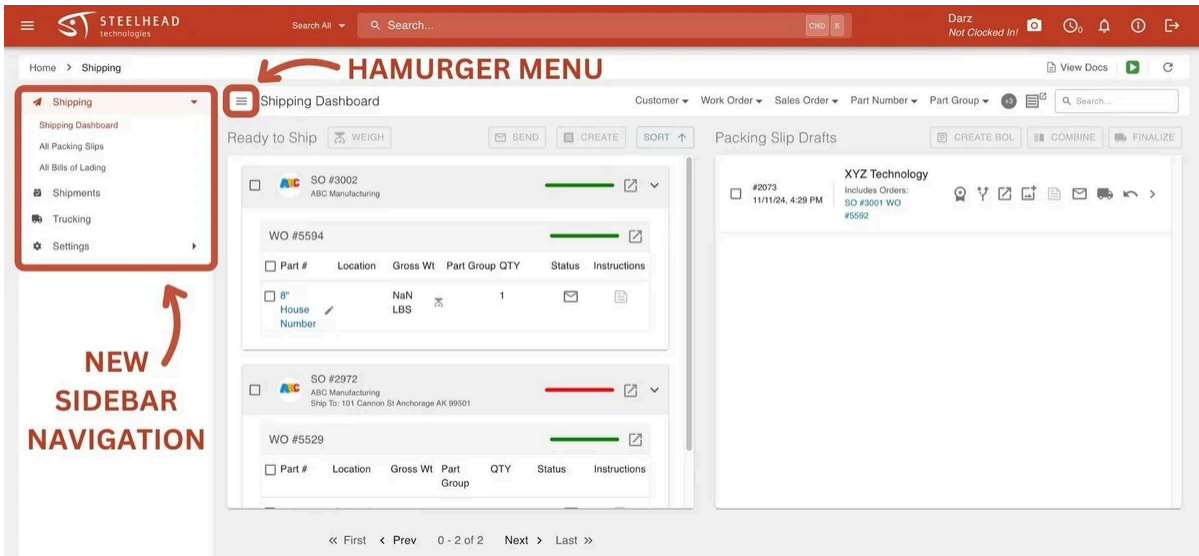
STEELHEAD technologies

Search All
Search...
CMD K

Darz
Not Clocked In!

Home > Shipping

HAMURGER MENU

View Docs

Shipping
Shipping Dashboard
All Packing Slips
All Bills of Lading
Shipments
Trucking
Settings

Shipping Dashboard

Customer Work Order Sales Order Part Number Part Group +3 Search...

Ready to Ship WEIGH SEND CREATE SORT

SO #3002
ABC Manufacturing

WO #5594

| Part # | Location | Gross Wt | Part Group | QTY | Status | Instructions |
|---|---|---|---|---|---|---|
| 8" House Number | | NaN LBS | | 1 | | |

SO #2972
ABC Manufacturing
Ship To: 101 Cannon St Anchorage AK 99501

WO #5529

| Part # | Location | Gross Wt | Part Group | QTY | Status | Instructions |
|---|---|---|---|---|---|---|

Packing Slip Drafts CREATE BOL COMBINE FINALIZE

#2073
11/11/24, 4:29 PM
XYZ Technology
Includes Orders:
SO #3001 WO #5592

NEW SIDEBAR NAVIGATION

« First < Prev 0 - 2 of 2 Next > Last »